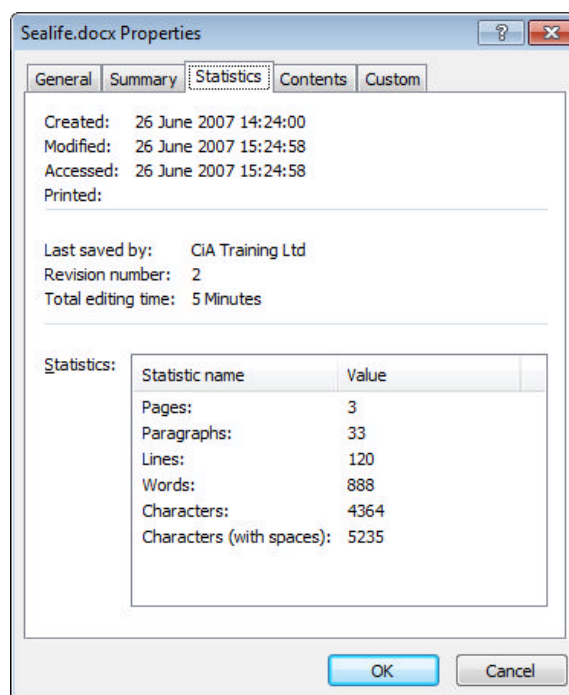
Sealife.docx Properties

?

General | Summary | Statistics | Contents | Custom

Created: 26 June 2007 14:24:00
Modified: 26 June 2007 15:24:58
Accessed: 26 June 2007 15:24:58
Printed:

Last saved by: CiA Training Ltd
Revision number: 2
Total editing time: 5 Minutes

Statistics:

| Statistic name | Value |
|---|---|
| Pages: | 3 |
| Paragraphs: | 33 |
| Lines: | 120 |
| Words: | 888 |
| Characters: | 4364 |
| Characters (with spaces): | 5235 |

OK Cancel